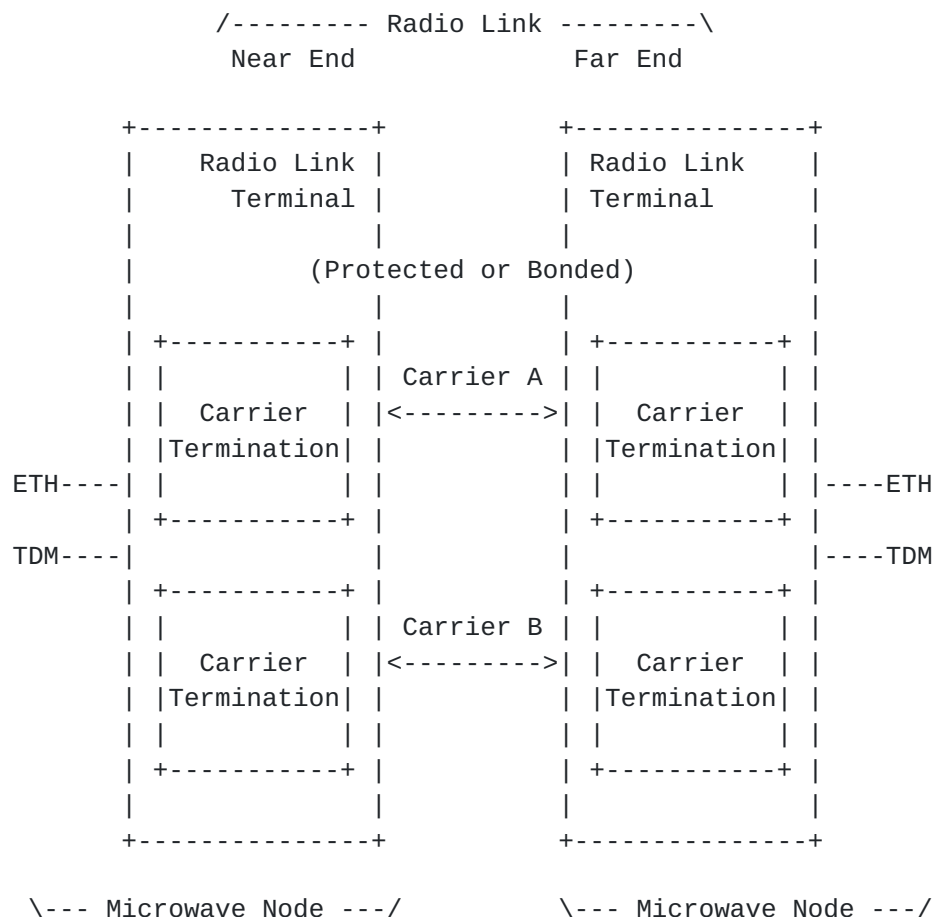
/--------- Radio Link ---------\
Near End                    Far End

Radio Link
Terminal

Radio Link
Terminal

(Protected or Bonded)

Carrier A
<--------->

Carrier
Termination

Carrier
Termination

ETH----
----ETH

TDM----
----TDM

Carrier B
<--------->

Carrier
Termination

Carrier
Termination

\--- Microwave Node ---/        \--- Microwave Node ---/